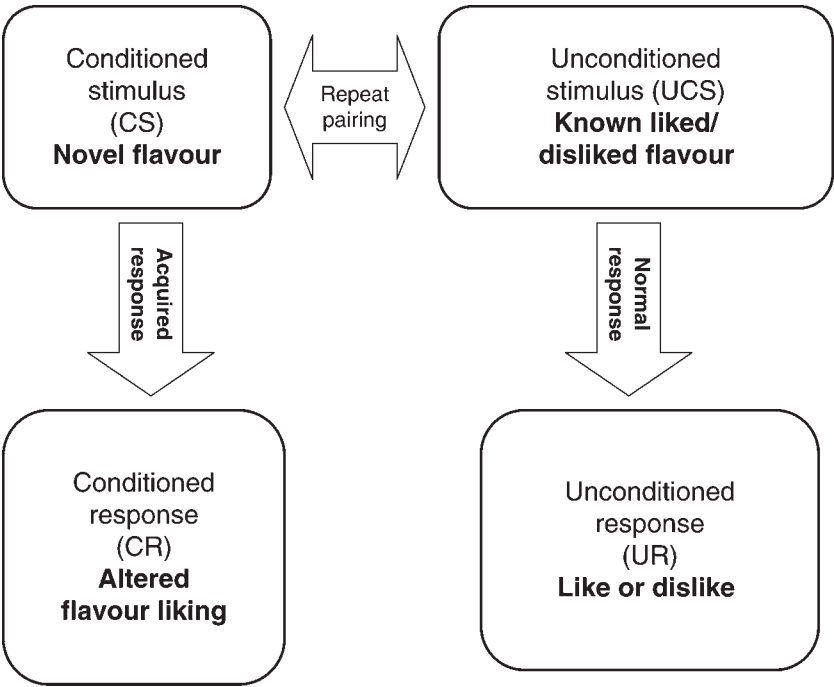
Conditioned stimulus (CS)
**Novel flavour**

Repeat pairing

Unconditioned stimulus (UCS)
**Known liked/ disliked flavour**

**Acquired response**

**Normal response**

Conditioned response (CR)
**Altered flavour liking**

Unconditioned response (UR)
**Like or dislike**